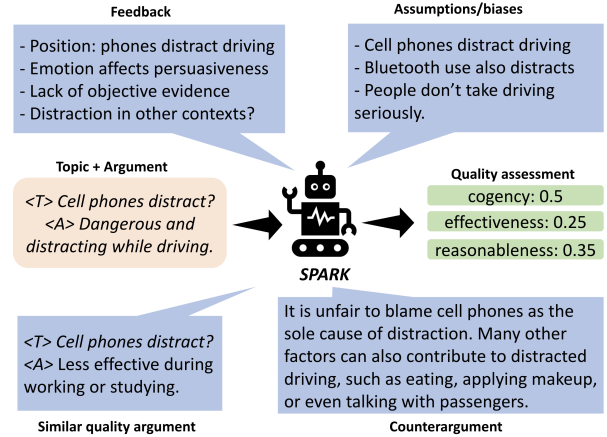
Feedback

- Position: phones distract driving
- Emotion affects persuasiveness
- Lack of objective evidence
- Distraction in other contexts?

Assumptions/biases

- Cell phones distract driving
- Bluetooth use also distracts
- People don't take driving seriously.

Topic + Argument

<T> Cell phones distract?
<A> Dangerous and distracting while driving.

SPARK

Quality assessment

cogency: 0.5
effectiveness: 0.25
reasonableness: 0.35

<T> Cell phones distract?
<A> Less effective during working or studying.

Similar quality argument

It is unfair to blame cell phones as the sole cause of distraction. Many other factors can also contribute to distracted driving, such as eating, applying makeup, or even talking with passengers.

Counterargument